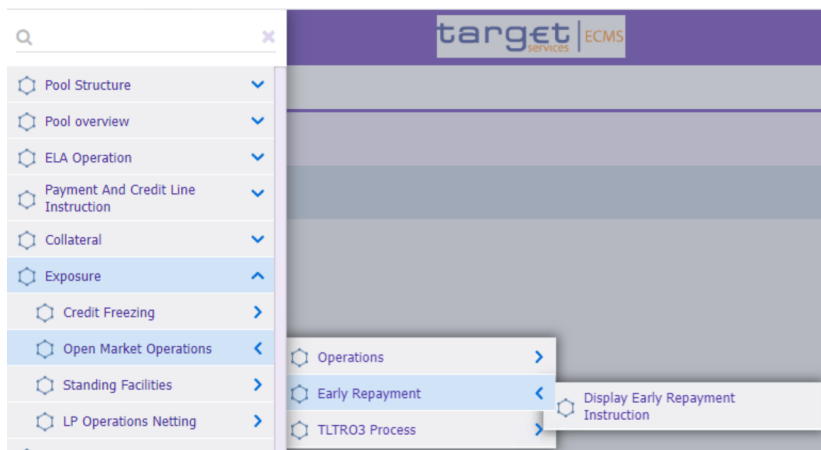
target services | ECMS

Pool Structure
Pool overview
ELA Operation
Payment And Credit Line Instruction
Collateral
Exposure
Credit Freezing
Open Market Operations
Standing Facilities
LP Operations Netting

Operations
Early Repayment
TLTRO3 Process

Display Early Repayment Instruction